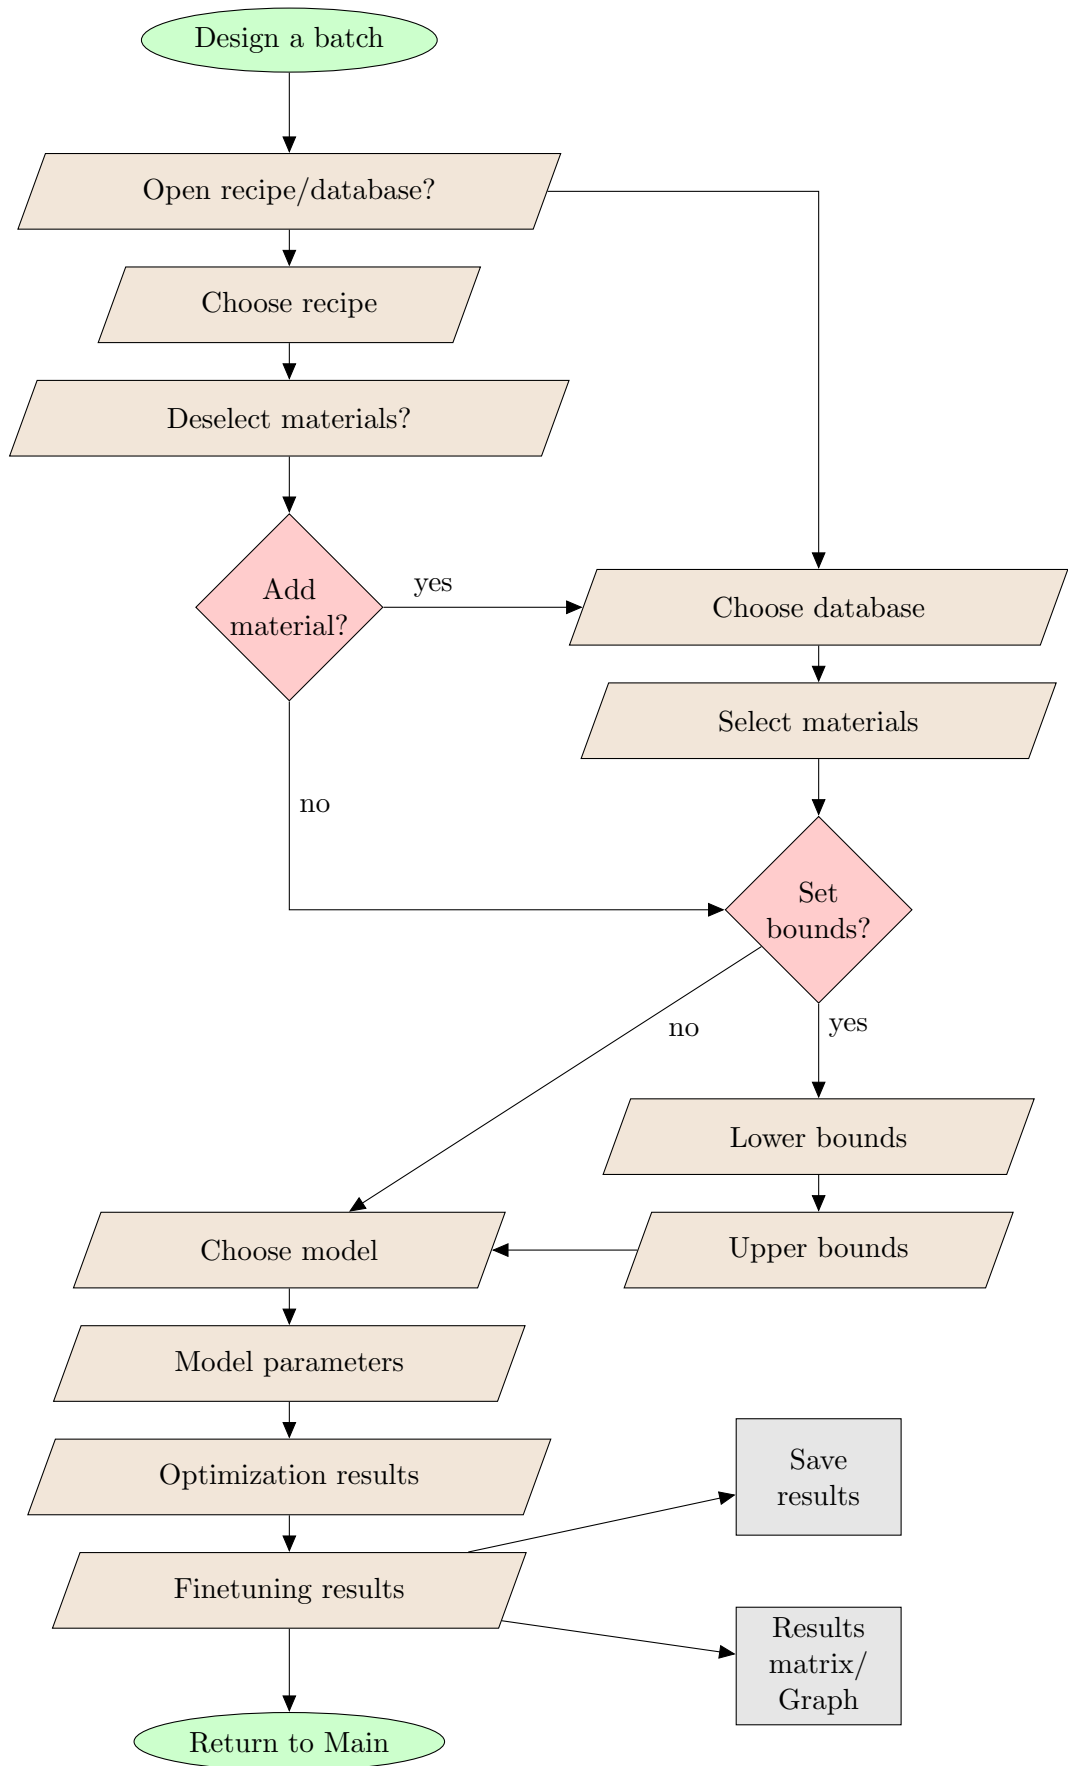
Design a batch

Open recipe/database?

Choose recipe

Deselect materials?

Add material?

yes

Choose database

Select materials

no

Set bounds?

no

yes

Lower bounds

Choose model

Upper bounds

Model parameters

Optimization results

Save results

Finetuning results

Results matrix/ Graph

Return to Main